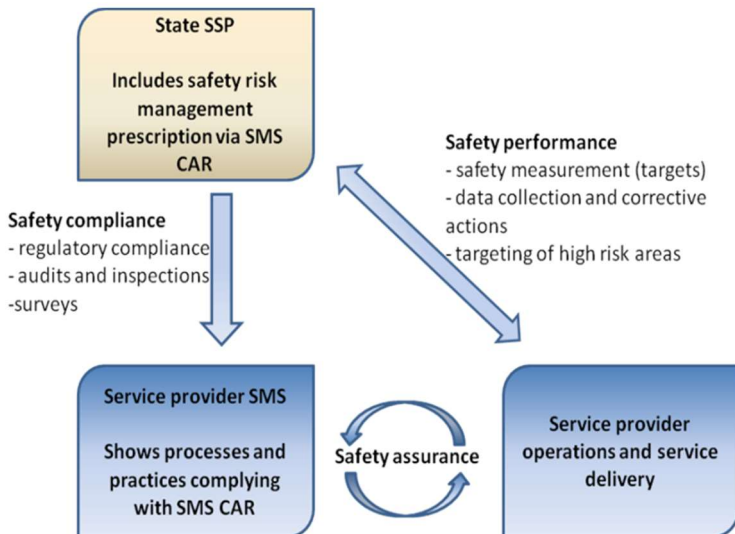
State SSP

Includes safety risk management prescription via SMS CAR

Safety performance
- safety measurement (targets)
- data collection and corrective actions
- targeting of high risk areas

Safety compliance
- regulatory compliance
- audits and inspections
-surveys

Service provider SMS

Shows processes and practices complying with SMS CAR

Safety assurance

Service provider operations and service delivery